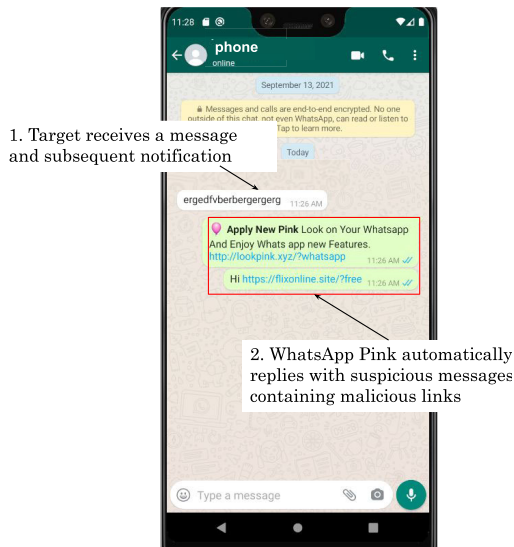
11:28

phone
online

September 13, 2021

Messages and calls are end-to-end encrypted. No one outside of this chat, not even WhatsApp, can read or listen to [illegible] Tap to learn more.

1. Target receives a message and subsequent notification

Today

ergedfvberbergergerg 11:26 AM

Apply New Pink Look on Your Whatsapp And Enjoy Whats app new Features. http://lookpink.xyz/?whatsapp 11:26 AM

Hi https://flixonline.site/?free 11:26 AM

2. WhatsApp Pink automatically replies with suspicious messages containing malicious links

Type a message